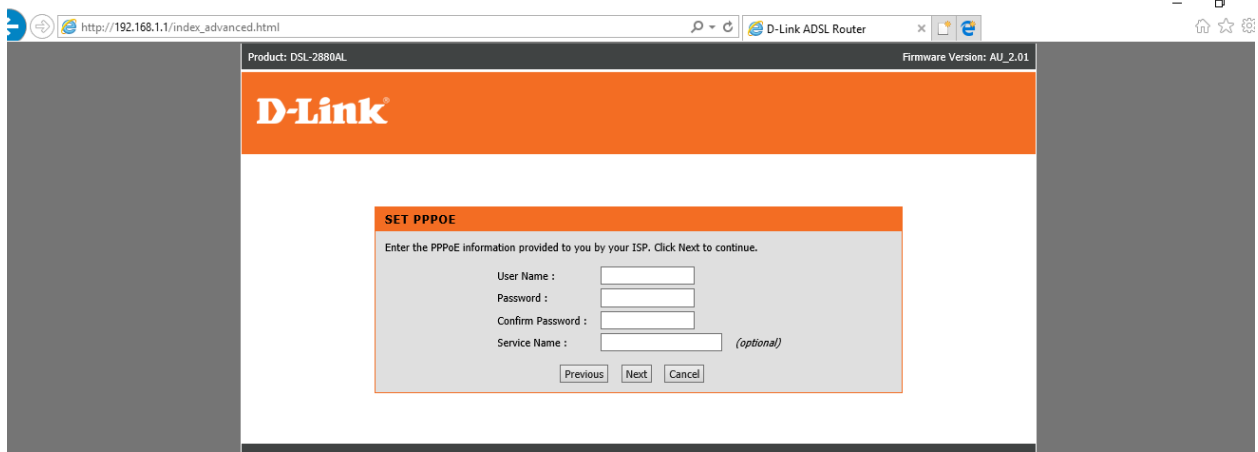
http://192.168.1.1/index_advanced.html

D-Link ADSL Router

Product: DSL-2880AL

Firmware Version: AU_2.01

D-Link

SET PPPOE

Enter the PPPoE information provided to you by your ISP. Click Next to continue.

User Name :

Password :

Confirm Password :

Service Name :

(optional)

Previous

Next

Cancel